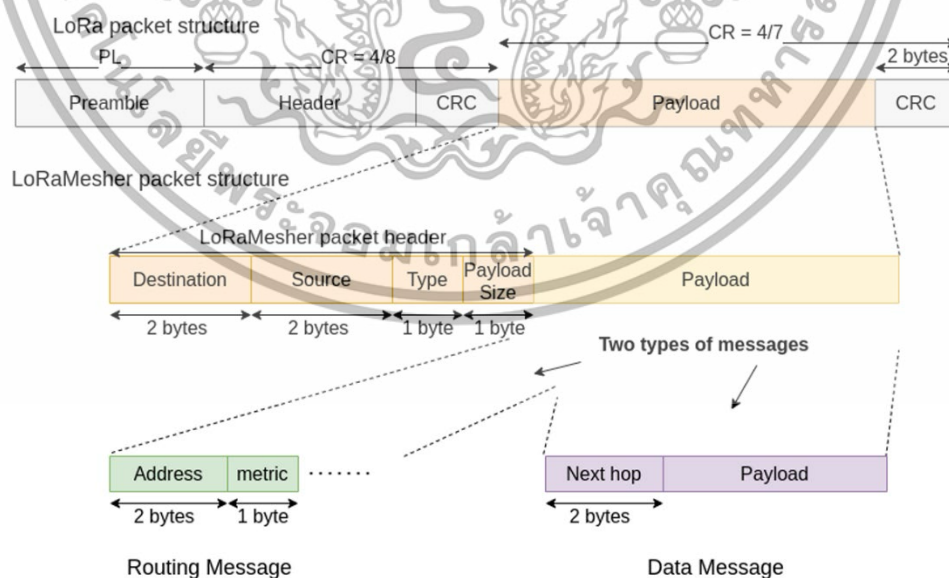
LoRa packet structure

PL

CR = 4/8

CR = 4/7

2 bytes

| Preamble | Header | CRC | Payload | CRC |
|---|---|---|---|---|

LoRaMesher packet structure

LoRaMesher packet header

| Destination | Source | Type | Payload Size | Payload |
|---|---|---|---|---|

2 bytes 2 bytes 1 byte 1 byte

Two types of messages

| Address | metric | ....... |
|---|---|---|

2 bytes 1 byte

| Next hop | Payload |
|---|---|

2 bytes

Routing Message

Data Message